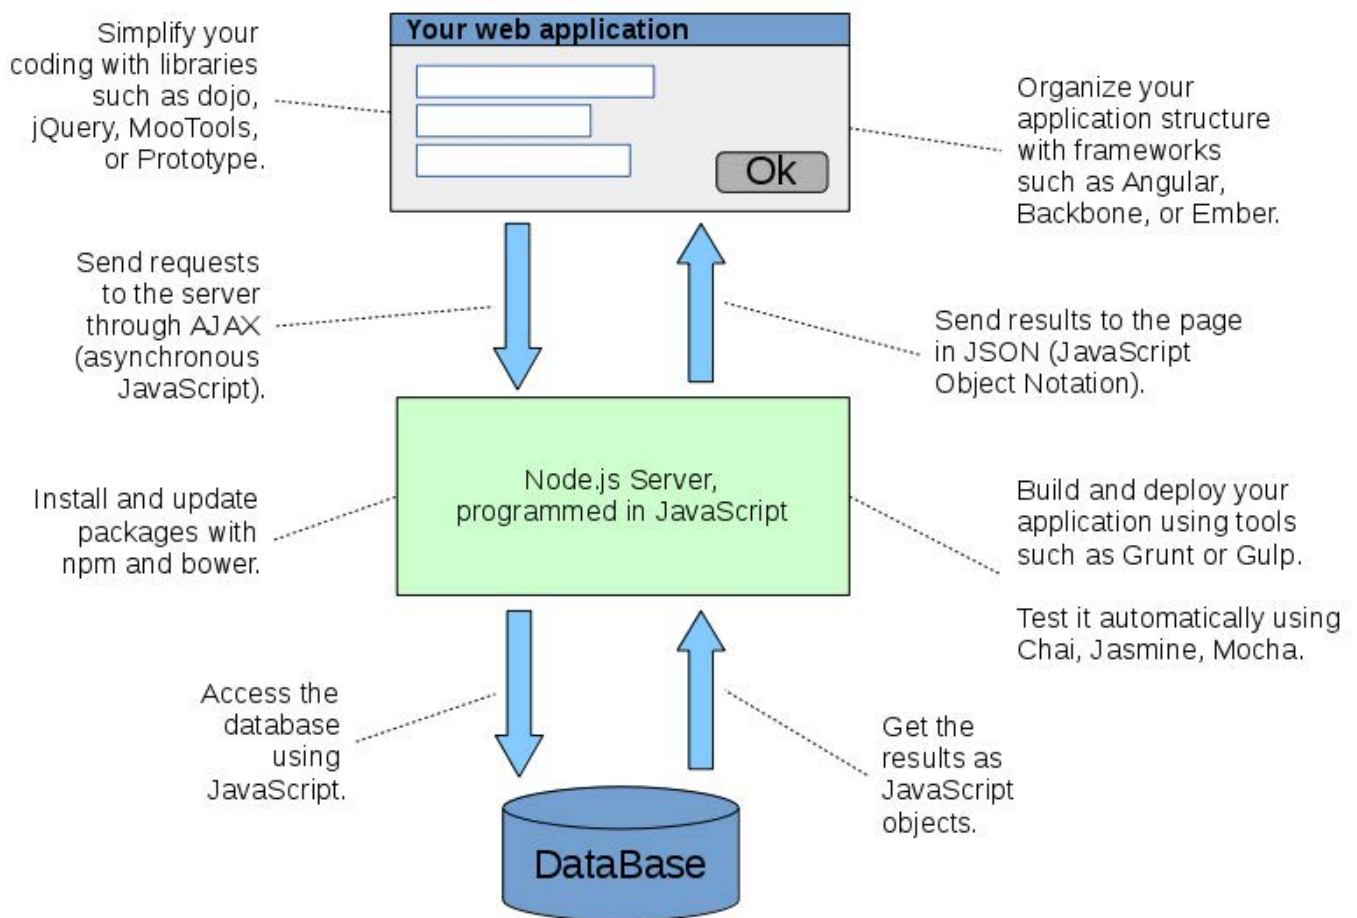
Simplify your coding with libraries such as dojo, jQuery, MooTools, or Prototype.

Your web application

Ok

Organize your application structure with frameworks such as Angular, Backbone, or Ember.

Send requests to the server through AJAX (asynchronous JavaScript).

Send results to the page in JSON (JavaScript Object Notation).

Install and update packages with npm and bower.

Node.js Server, programmed in JavaScript

Build and deploy your application using tools such as Grunt or Gulp.

Test it automatically using Chai, Jasmine, Mocha.

Access the database using JavaScript.

Get the results as JavaScript objects.

DataBase